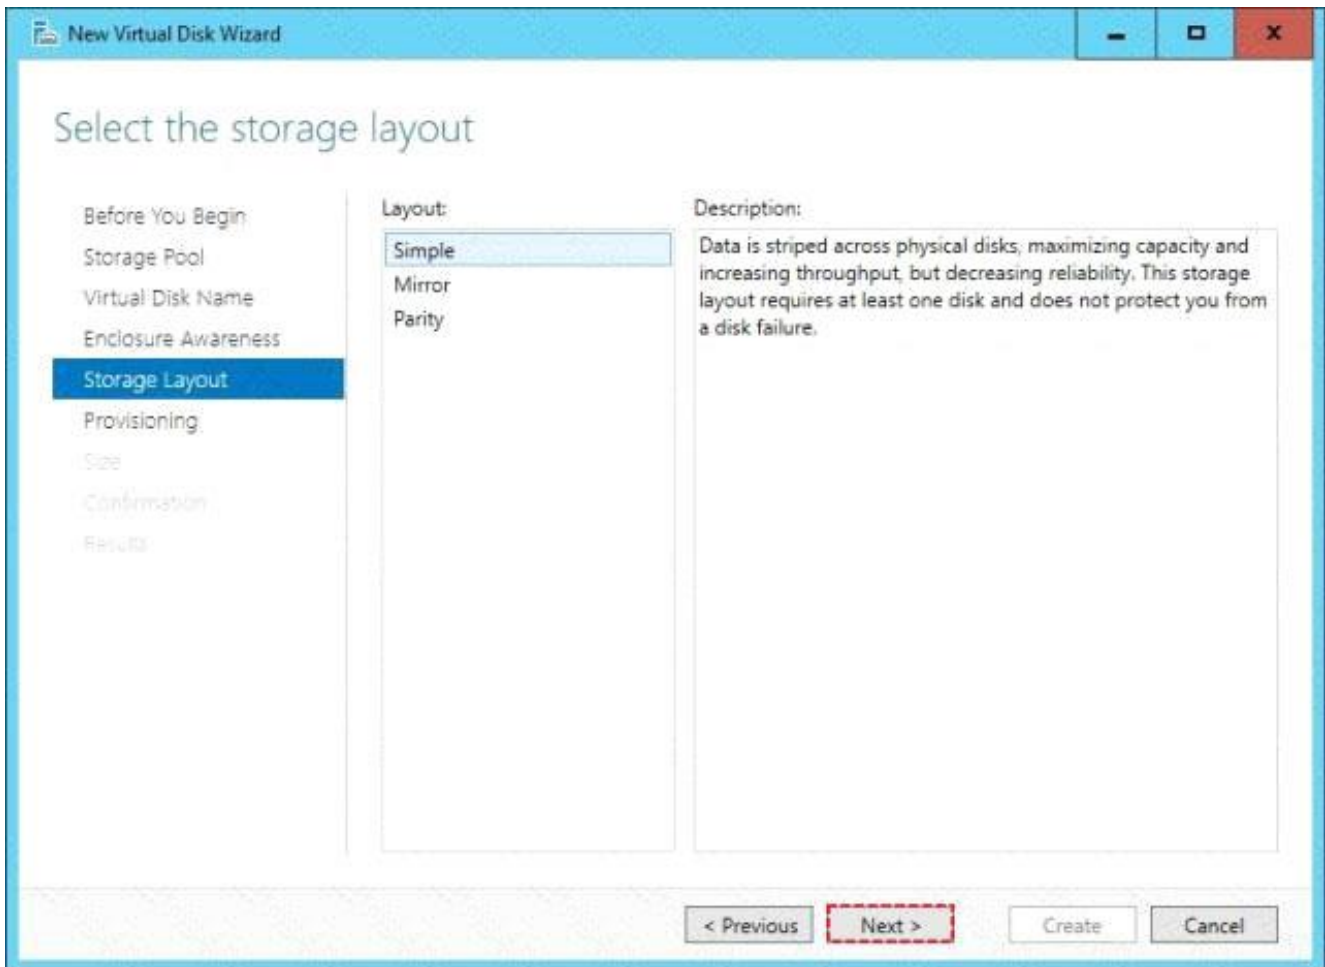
New Virtual Disk Wizard

Select the storage layout

Before You Begin
Storage Pool
Virtual Disk Name
Enclosure Awareness
Storage Layout
Provisioning
Size
Confirmation
Results

Layout:
Simple
Mirror
Parity

Description:
Data is striped across physical disks, maximizing capacity and increasing throughput, but decreasing reliability. This storage layout requires at least one disk and does not protect you from a disk failure.

< Previous
Next >
Create
Cancel